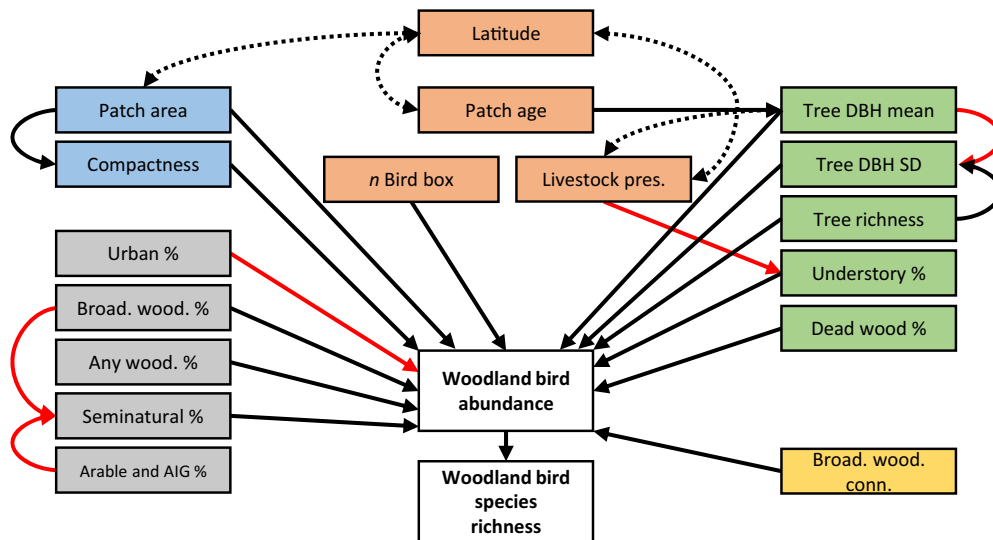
Latitude

Patch area

Patch age

Tree DBH mean

Compactness

n Bird box

Livestock pres.

Tree DBH SD

Tree richness

Urban %

Understory %

Broad. wood. %

Dead wood %

Any wood. %

Woodland bird abundance

Seminatural %

Arable and AIG %

Broad. wood. conn.

Woodland bird species richness